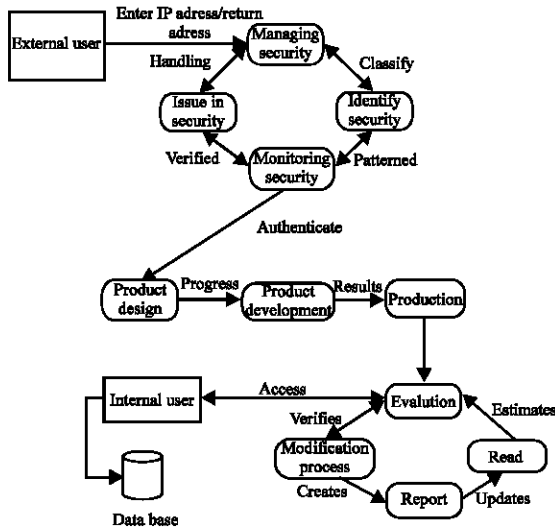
Enter IP adress/return adress

External user

Managing security

Handling

Classify

Issue in security

Identify security

Verified

Monitoring security

Patterned

Authenticate

Product design

Progress

Product development

Results

Production

Internal user

Access

Evalution

Verifies

Estimates

Modification process

Read

Creates

Report

Updates

Data base